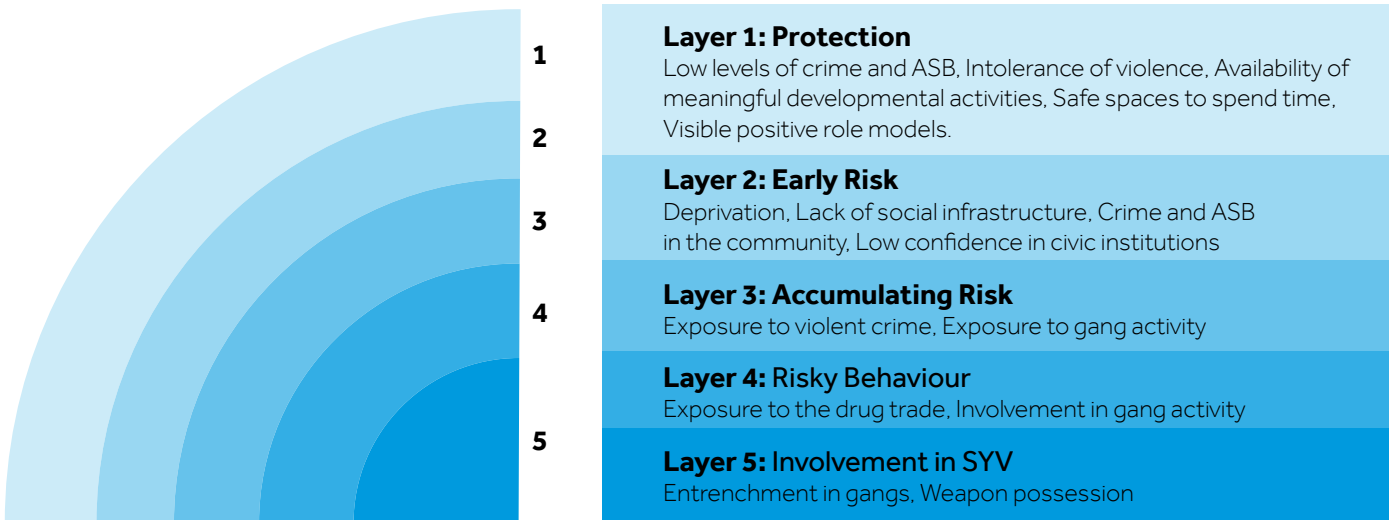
1

2

3

4

5

Layer 1: Protection
Low levels of crime and ASB, Intolerance of violence, Availability of meaningful developmental activities, Safe spaces to spend time, Visible positive role models.

Layer 2: Early Risk
Deprivation, Lack of social infrastructure, Crime and ASB in the community, Low confidence in civic institutions

Layer 3: Accumulating Risk
Exposure to violent crime, Exposure to gang activity

Layer 4: Risky Behaviour
Exposure to the drug trade, Involvement in gang activity

Layer 5: Involvement in SYV
Entrenchment in gangs, Weapon possession